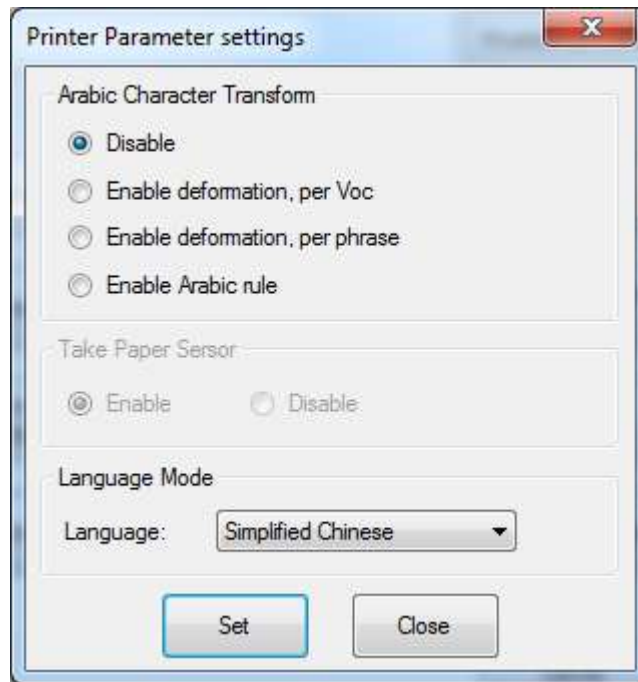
Printer Parameter settings

Arabic Character Transform

Disable

Enable deformation, per Voc

Enable deformation, per phrase

Enable Arabic rule

Take Paper Sersor

Enable

Disable

Language Mode

Language:

Simplified Chinese

Set

Close